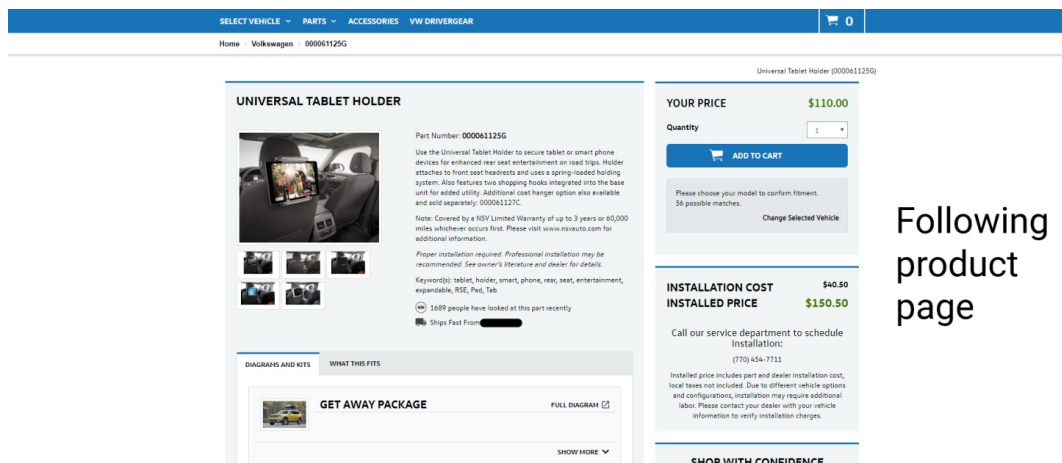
SELECT VEHICLE ⌄ PARTS ⌄ ACCESSORIES VW DRIVERGEAR 0

Home / Volkswagen / 000061125G

Universal Tablet Holder (000061125G)

UNIVERSAL TABLET HOLDER

Part Number: 000061125G

Use the Universal Tablet Holder to secure tablet or smart phone devices for enhanced rear seat entertainment on road trips. Holder attaches to front seat headrests and uses a spring-loaded holding system. Also features two shopping hooks integrated into the base unit for added utility. Additional coat hanger option also available and sold separately: 000061127C.

Note: Covered by a NSV Limited Warranty of up to 3 years or 60,000 miles whichever occurs first. Please visit www.nsvauto.com for additional information.

Proper installation required. Professional installation may be recommended. See owner's literature and dealer for details.

Keyword(s): tablet, holder, smart, phone, rear, seat, entertainment, expandable, RSE, Pad, Tab

1689 people have looked at this part recently

Ships Fast From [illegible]

DIAGRAMS AND KITS WHAT THIS FITS

GET AWAY PACKAGE FULL DIAGRAM

SHOW MORE

YOUR PRICE $110.00

Quantity 1

ADD TO CART

Please choose your model to confirm fitment. 56 possible matches.

Change Selected Vehicle

INSTALLATION COST $40.50
INSTALLED PRICE $150.50

Call our service department to schedule installation:

(770) 454-7711

Installed price includes part and dealer installation cost, local taxes not included. Due to different vehicle options and configurations, installation may require additional labor. Please contact your dealer with your vehicle information to verify installation charges.

SHOP WITH CONFIDENCE

Following product page